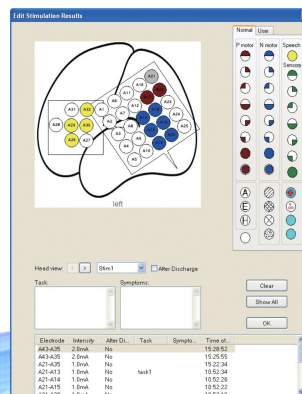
Edit Stimulation Results

Normal Use

P motor N motor Speech

Sensory

A
E
H

left

A36 A31 A32 A33 A34 A35 A28 A29 A30 A27 A26 A25 A8 A21 A22 A23 A16 A15 A9 A10 A11 A12 A13 A14 A24 A17 A18 A19 A20 A1 A2 A3 A4 A5 A6 A7

Head view: < > Stim1 After Discharge

Task: Symptoms:

Clear

Show All

OK

| Electrode | Intensity | After Di... | Task | Sympto... | Time of... |
|---|---|---|---|---|---|
| A43-A35 | 2.0mA | No | | | 15:28:52 |
| A43-A35 | 2.0mA | No | | | 15:25:55 |
| A21-A13 | 1.0mA | No | | | 15:22:34 |
| A21-A13 | 1.0mA | No | task1 | | 10:52:34 |
| A21-A14 | 1.0mA | No | | | 10:52:26 |
| A21-A15 | 1.0mA | No | | | 10:52:22 |